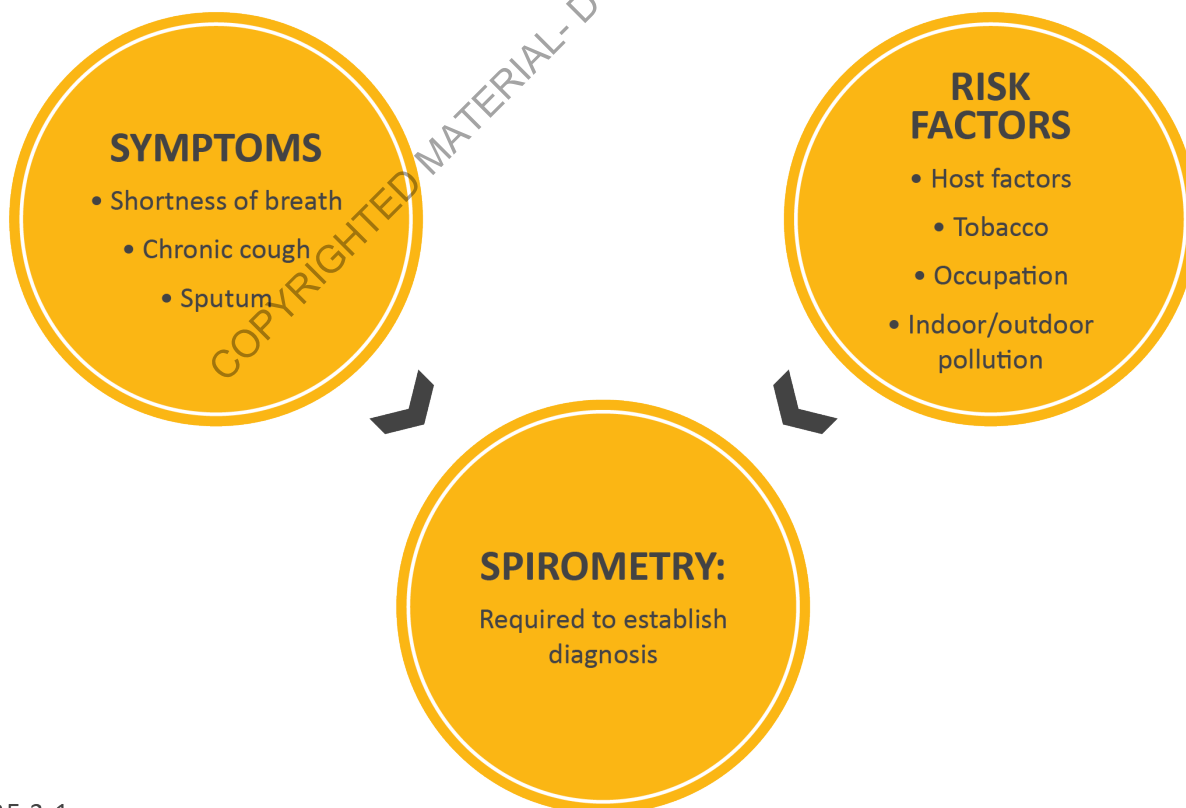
SYMPTOMS
• Shortness of breath
• Chronic cough
• Sputum

COPYRIGHTED MATERIAL- D

RISK FACTORS
• Host factors
• Tobacco
• Occupation
• Indoor/outdoor pollution

SPIROMETRY:
Required to establish diagnosis

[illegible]